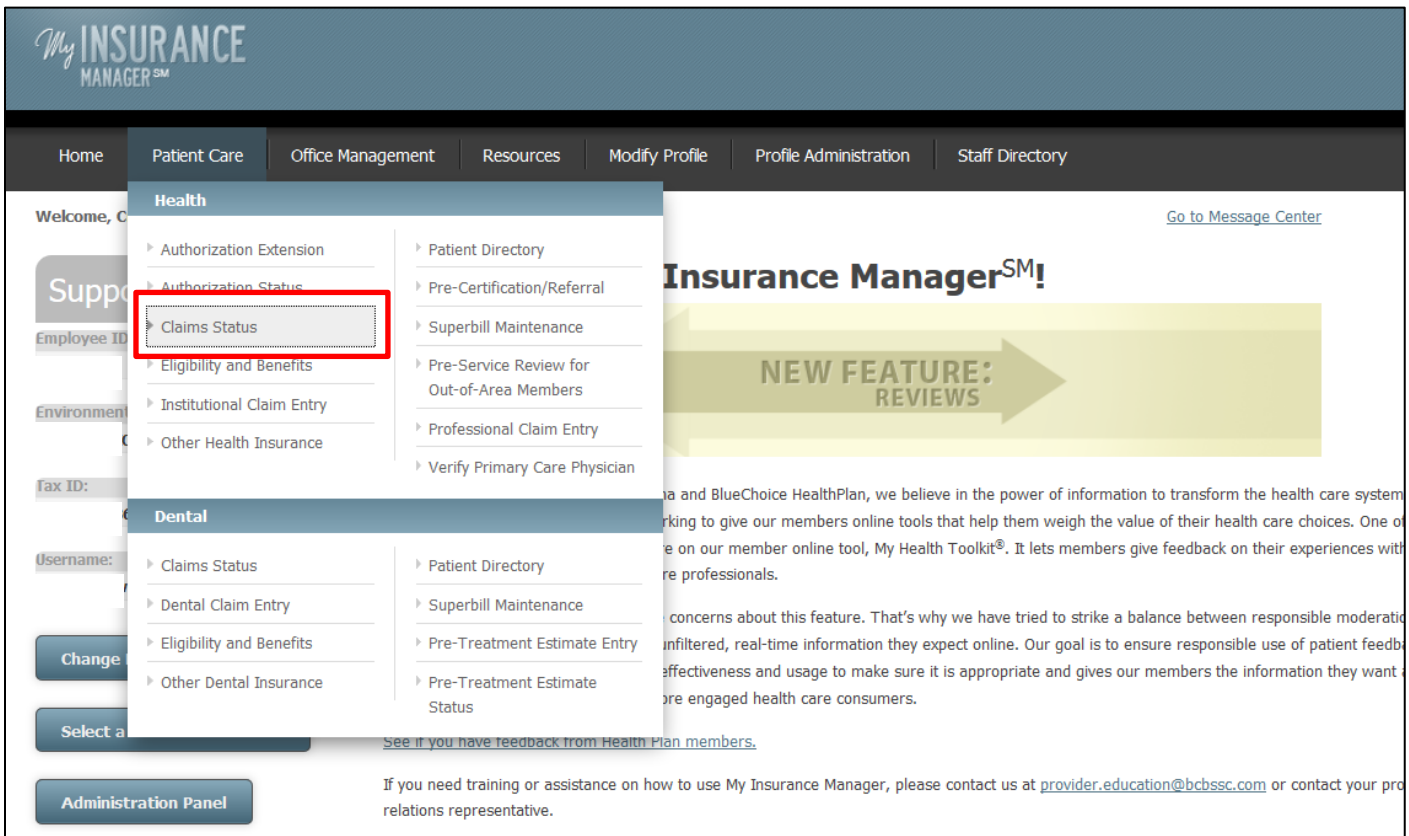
My INSURANCE MANAGER℠

Home | Patient Care | Office Management | Resources | Modify Profile | Profile Administration | Staff Directory

Health

Authorization Extension
Authorization Status
Claims Status
Eligibility and Benefits
Institutional Claim Entry
Other Health Insurance

Patient Directory
Pre-Certification/Referral
Superbill Maintenance
Pre-Service Review for Out-of-Area Members
Professional Claim Entry
Verify Primary Care Physician

Dental

Claims Status
Dental Claim Entry
Eligibility and Benefits
Other Dental Insurance

Patient Directory
Superbill Maintenance
Pre-Treatment Estimate Entry
Pre-Treatment Estimate Status

Welcome, C

Suppo

Employee ID

Environment

C

Tax ID:

Username:

Change

Select a

Administration Panel

Go to Message Center

Insurance Manager$^{SM}$!

NEW FEATURE: REVIEWS

na and BlueChoice HealthPlan, we believe in the power of information to transform the health care system rking to give our members online tools that help them weigh the value of their health care choices. One of re on our member online tool, My Health Toolkit®. It lets members give feedback on their experiences with re professionals.

concerns about this feature. That's why we have tried to strike a balance between responsible moderati unfiltered, real-time information they expect online. Our goal is to ensure responsible use of patient feedb effectiveness and usage to make sure it is appropriate and gives our members the information they want ore engaged health care consumers.

See if you have feedback from Health Plan members.

If you need training or assistance on how to use My Insurance Manager, please contact us at provider.education@bcbssc.com or contact your pro relations representative.